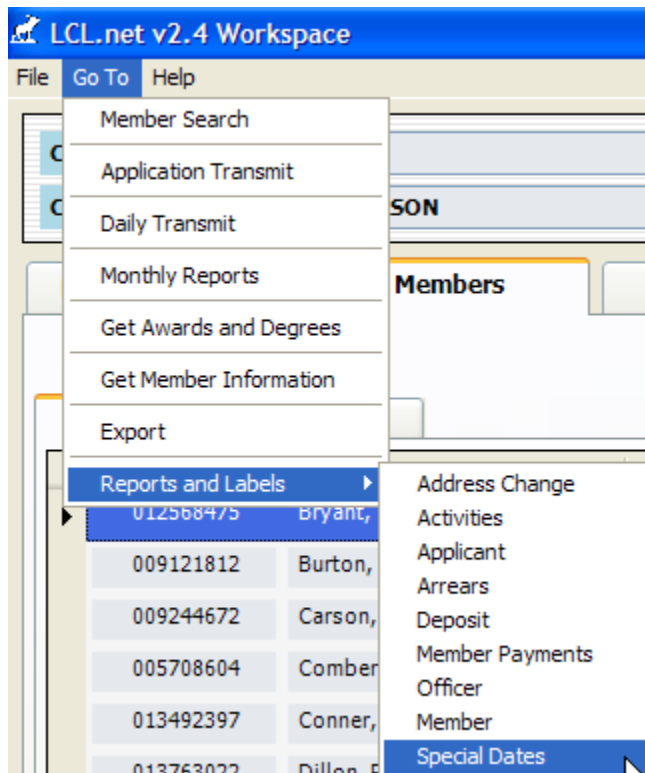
LCL.net v2.4 Workspace

File Go To Help

Member Search
Application Transmit
Daily Transmit
Monthly Reports
Get Awards and Degrees
Get Member Information
Export
Reports and Labels

C
C SON

Members

Address Change
Activities
Applicant
Arrears
Deposit
Member Payments
Officer
Member
Special Dates

012568475 Bryant,
009121812 Burton,
009244672 Carson,
005708604 Comber
013492397 Conner,
013763022 Dillon, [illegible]